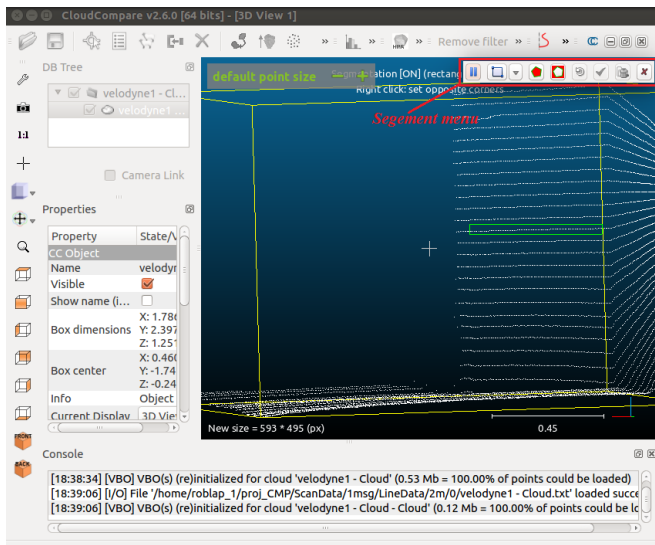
CloudCompare v2.6.0 [64 bits] - [3D View 1]

Remove filter

DB Tree

velodyne1 - Cl...
velodyne1 - ...

Camera Link

Properties

| Property | State/V |
|---|---|
| CC Object | |
| Name | velodyn |
| Visible | |
| Show name (i... | |
| Box dimensions | X: 1.786 Y: 2.397 Z: 1.251 |
| Box center | X: 0.460 Y: -1.74 Z: -0.24 |
| Info | Object |
| Current Display | 3D View |

default point size

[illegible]ation [ON] (rectang
Right click: set opposite corners

Segement menu

New size = 593 * 495 (px)

0.45

Console

[18:38:34] [VBO] VBO(s) (re)initialized for cloud 'velodyne1 - Cloud' (0.53 Mb = 100.00% of points could be loaded)
[18:39:06] [I/O] File '/home/roblap_1/proj_CMP/ScanData/1msg/LineData/2m/0/velodyne1 - Cloud.txt' loaded succe
[18:39:06] [VBO] VBO(s) (re)initialized for cloud 'velodyne1 - Cloud - Cloud' (0.12 Mb = 100.00% of points could be lo